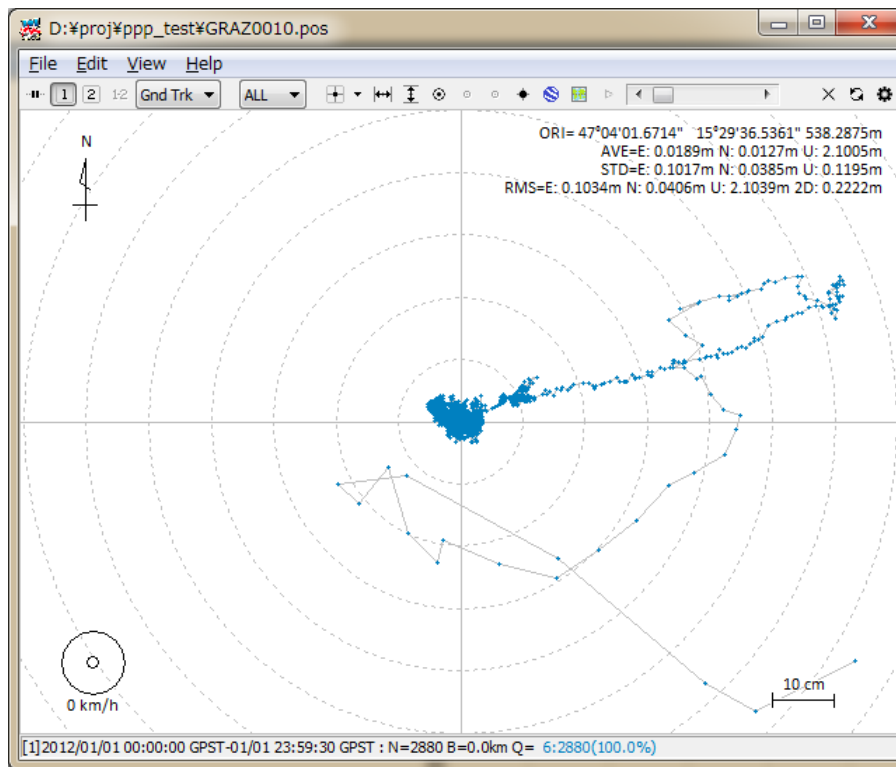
D:¥proj¥ppp_test¥GRAZ0010.pos

File Edit View Help

1 2 1·2 Gnd Trk ALL

ORI= 47°04'01.6714" 15°29'36.5361" 538.2875m
AVE=E: 0.0189m N: 0.0127m U: 2.1005m
STD=E: 0.1017m N: 0.0385m U: 0.1195m
RMS=E: 0.1034m N: 0.0406m U: 2.1039m 2D: 0.2222m

N

10 cm

0 km/h

[1]2012/01/01 00:00:00 GPST-01/01 23:59:30 GPST : N=2880 B=0.0km Q= 6:2880(100.0%)